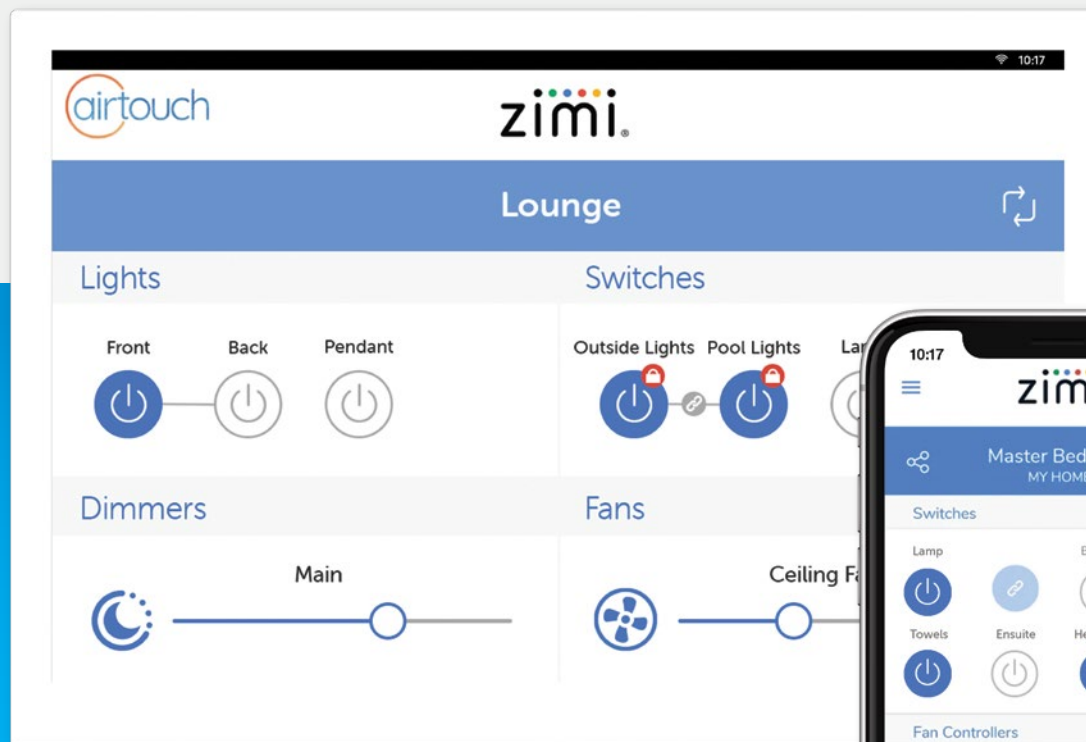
10:17

airtouch

zimi

Lounge

Lights

Front

Back

Pendant

Switches

Outside Lights

Pool Lights

La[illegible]

Dimmers

Main

Fans

Ceiling F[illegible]

10:17

zim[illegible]

Master Bed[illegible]

MY HOM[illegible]

Switches

Lamp

E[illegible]

Towels

Ensuite

He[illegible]

Fan Controllers